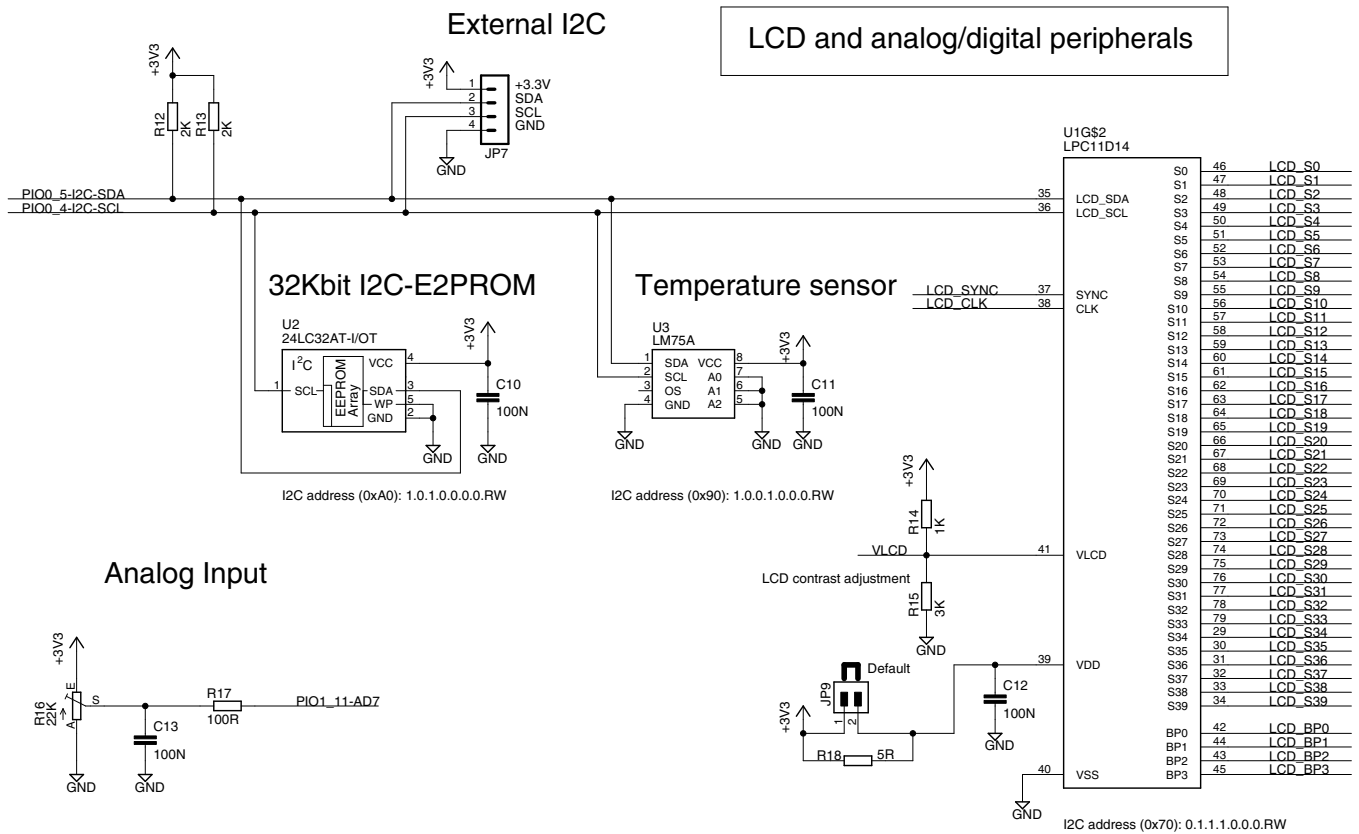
External I2C

LCD and analog/digital peripherals

+3V3
R12 2K
R13 2K

+3V3
1 +3.3V
2 SDA
3 SCL
4 GND
JP7
GND

PIO0_5-I2C-SDA
PIO0_4-I2C-SCL

U1G$2
LPC11D14

35 LCD_SDA
36 LCD_SCL

32Kbit I2C-E2PROM

U2
24LC32AT-I/OT
$I^2C$
EEPROM Array
VCC 4
1 SCL
SDA 3
WP 5
GND 2
+3V3
C10
100N
GND
GND

I2C address (0xA0): 1.0.1.0.0.0.0.RW

Temperature sensor

U3
LM75A
1 SDA
2 SCL
3 OS
4 GND
VCC 8
A0 7
A1 6
A2 5
+3V3
C11
100N
GND
GND
GND

I2C address (0x90): 1.0.0.1.0.0.0.RW

LCD_SYNC 37 SYNC
LCD_CLK 38 CLK

S0 46 LCD_S0
S1 47 LCD_S1
S2 48 LCD_S2
S3 49 LCD_S3
S4 50 LCD_S4
S5 51 LCD_S5
S6 52 LCD_S6
S7 53 LCD_S7
S8 54 LCD_S8
S9 55 LCD_S9
S10 56 LCD_S10
S11 57 LCD_S11
S12 58 LCD_S12
S13 59 LCD_S13
S14 60 LCD_S14
S15 61 LCD_S15
S16 62 LCD_S16
S17 63 LCD_S17
S18 64 LCD_S18
S19 65 LCD_S19
S20 66 LCD_S20
S21 67 LCD_S21
S22 68 LCD_S22
S23 69 LCD_S23
S24 70 LCD_S24
S25 71 LCD_S25
S26 72 LCD_S26
S27 73 LCD_S27
S28 74 LCD_S28
S29 75 LCD_S29
S30 76 LCD_S30
S31 77 LCD_S31
S32 78 LCD_S32
S33 79 LCD_S33
S34 29 LCD_S34
S35 30 LCD_S35
S36 31 LCD_S36
S37 32 LCD_S37
S38 33 LCD_S38
S39 34 LCD_S39
BP0 42 LCD_BP0
BP1 44 LCD_BP1
BP2 43 LCD_BP2
BP3 45 LCD_BP3

+3V3
R14 1K
VLCD 41 VLCD
LCD contrast adjustment
R15 3K
GND

Analog Input

+3V3
R16 22K
E S A
R17
100R
PIO1_11-AD7
C13
100N
GND
GND

Default
JP9
1 2
+3V3
R18 5R
C12
100N
GND
39 VDD
40 VSS
GND

I2C address (0x70): 0.1.1.1.0.0.0.RW